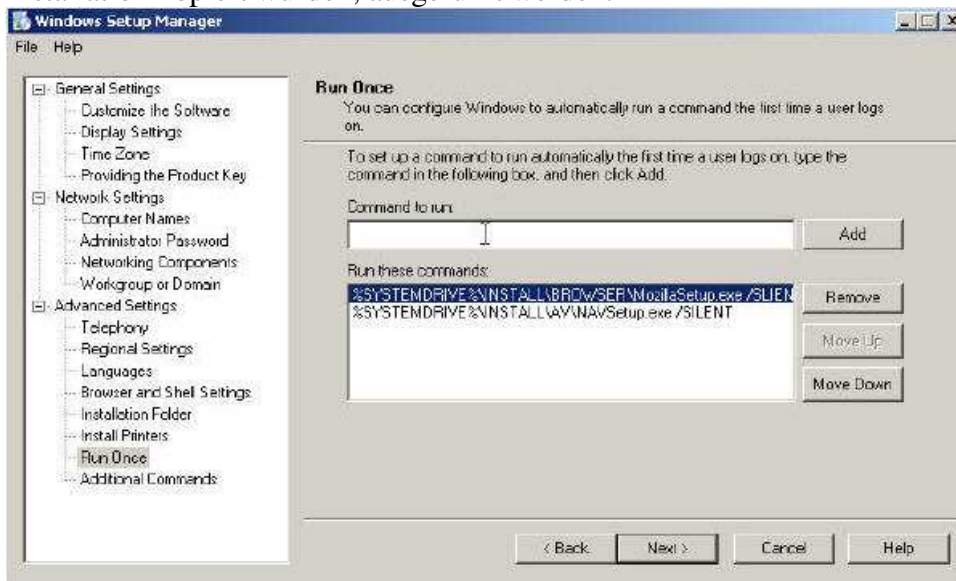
Windows Setup Manager

File Help

General Settings
Customize the Software
Display Settings
Time Zone
Providing the Product Key
Network Settings
Computer Names
Administrator Password
Networking Components
Workgroup or Domain
Advanced Settings
Telephony
Regional Settings
Languages
Browser and Shell Settings
Installation Folder
Install Printers
Run Once
Additional Commands

Run Once
You can configure Windows to automatically run a command the first time a user logs on.

To set up a command to run automatically the first time a user logs on, type the command in the following box, and then click Add.

Command to run:

Add

Run these commands:

%SYSTEMDRIVE%\INSTALL\BROWSER\MozillaSetup.exe /SILEN
%SYSTEMDRIVE%\INSTALL\AV\NAVSetup.exe /SILENT

Remove

Move Up

Move Down

< Back

Next >

Cancel

Help